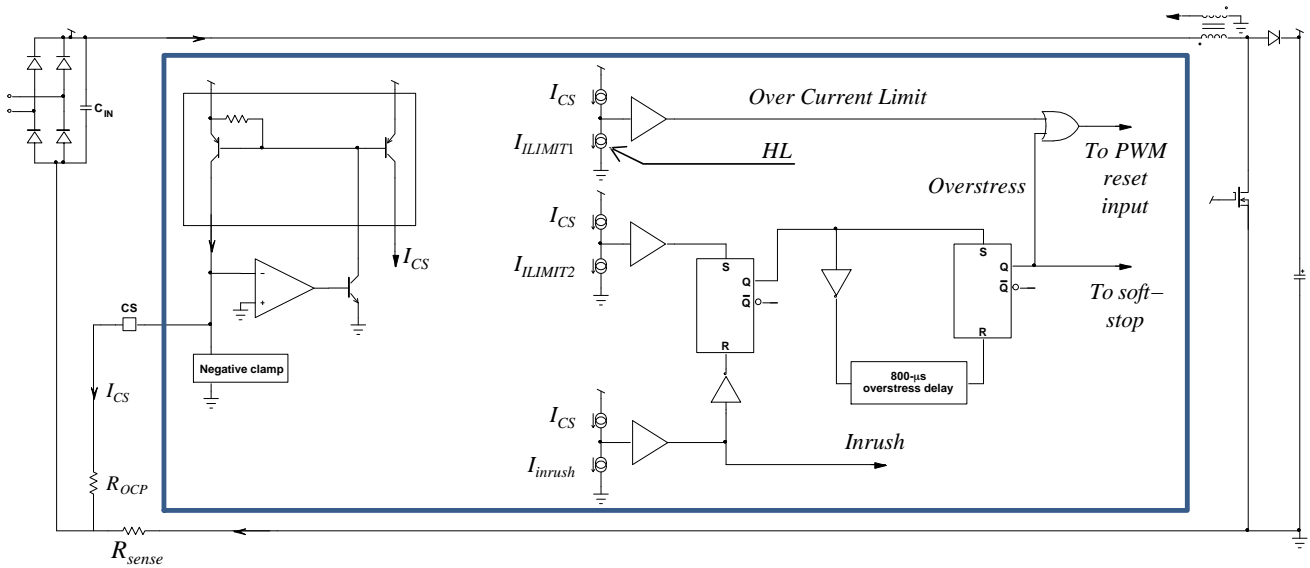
$C_{IN}$

$I_{CS}$

$I_{ILIMIT1}$

Over Current Limit

HL

To PWM reset input

Overstress

$I_{CS}$

$I_{ILIMIT2}$

S

Q

$\overline{Q}$

R

S

Q

$\overline{Q}$

R

To soft–stop

-

+

$I_{CS}$

CS

Negative clamp

$I_{CS}$

800-μs overstress delay

$I_{CS}$

$I_{inrush}$

Inrush

$R_{OCP}$

$R_{sense}$